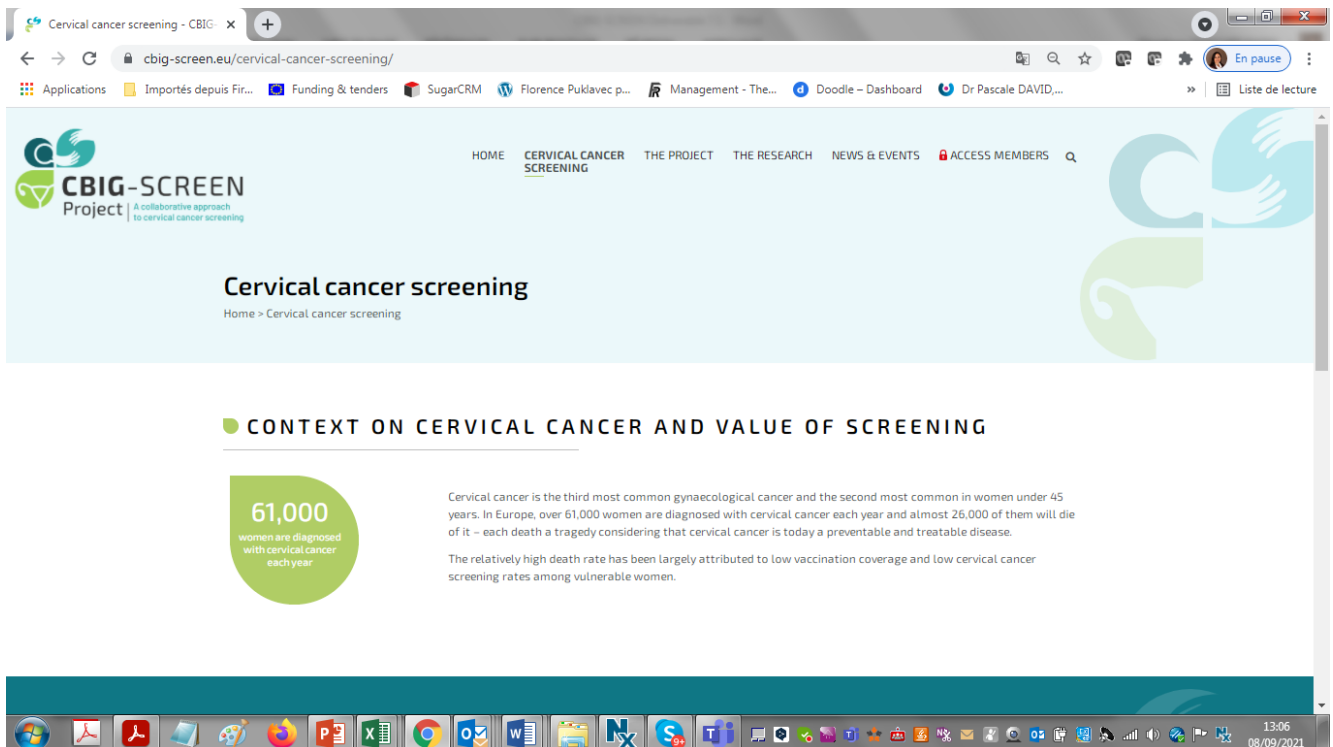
Cervical cancer screening - CBIG- ×

cbig-screen.eu/cervical-cancer-screening/

En pause

Applications | Importés depuis Fir... | Funding & tenders | SugarCRM | Florence Puklavec p... | Management - The... | Doodle – Dashboard | Dr Pascale DAVID,... | » | Liste de lecture

CBIG-SCREEN Project | A collaborative approach to cervical cancer screening

HOME | CERVICAL CANCER SCREENING | THE PROJECT | THE RESEARCH | NEWS & EVENTS | ACCESS MEMBERS

Cervical cancer screening

Home > Cervical cancer screening

CONTEXT ON CERVICAL CANCER AND VALUE OF SCREENING

61,000
women are diagnosed with cervical cancer each year

Cervical cancer is the third most common gynaecological cancer and the second most common in women under 45 years. In Europe, over 61,000 women are diagnosed with cervical cancer each year and almost 26,000 of them will die of it – each death a tragedy considering that cervical cancer is today a preventable and treatable disease.

The relatively high death rate has been largely attributed to low vaccination coverage and low cervical cancer screening rates among vulnerable women.

13:06
08/09/2021